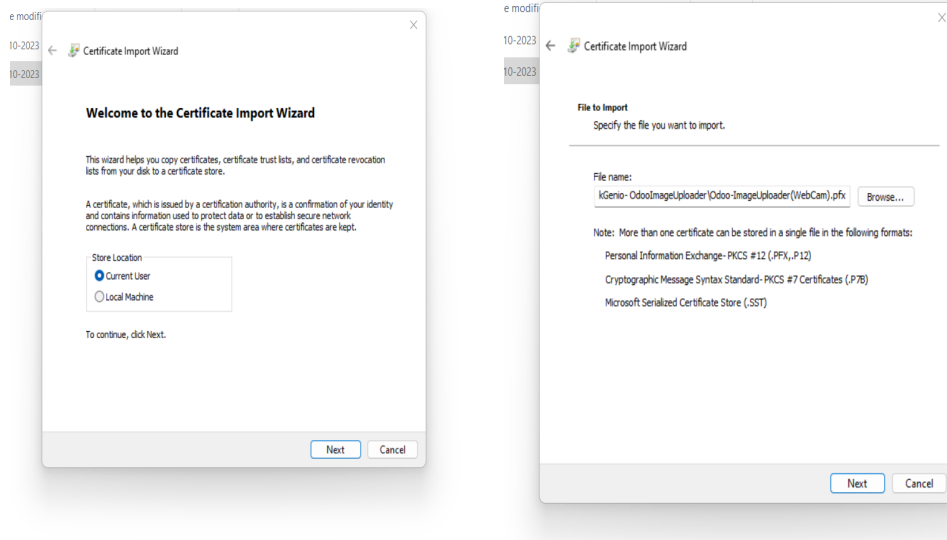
e modifi
10-2023
10-2023

Certificate Import Wizard

Welcome to the Certificate Import Wizard

This wizard helps you copy certificates, certificate trust lists, and certificate revocation lists from your disk to a certificate store.

A certificate, which is issued by a certification authority, is a confirmation of your identity and contains information used to protect data or to establish secure network connections. A certificate store is the system area where certificates are kept.

Store Location
Current User
Local Machine

To continue, click Next.

Next Cancel

e modifi
10-2023
10-2023

Certificate Import Wizard

File to Import
Specify the file you want to import.

File name:
kGenio- OdooImageUploader\Odoo-ImageUploader(WebCam).pfx Browse...

Note: More than one certificate can be stored in a single file in the following formats:
Personal Information Exchange- PKCS #12 (.PFX,.P12)
Cryptographic Message Syntax Standard- PKCS #7 Certificates (.P7B)
Microsoft Serialized Certificate Store (.SST)

Next Cancel